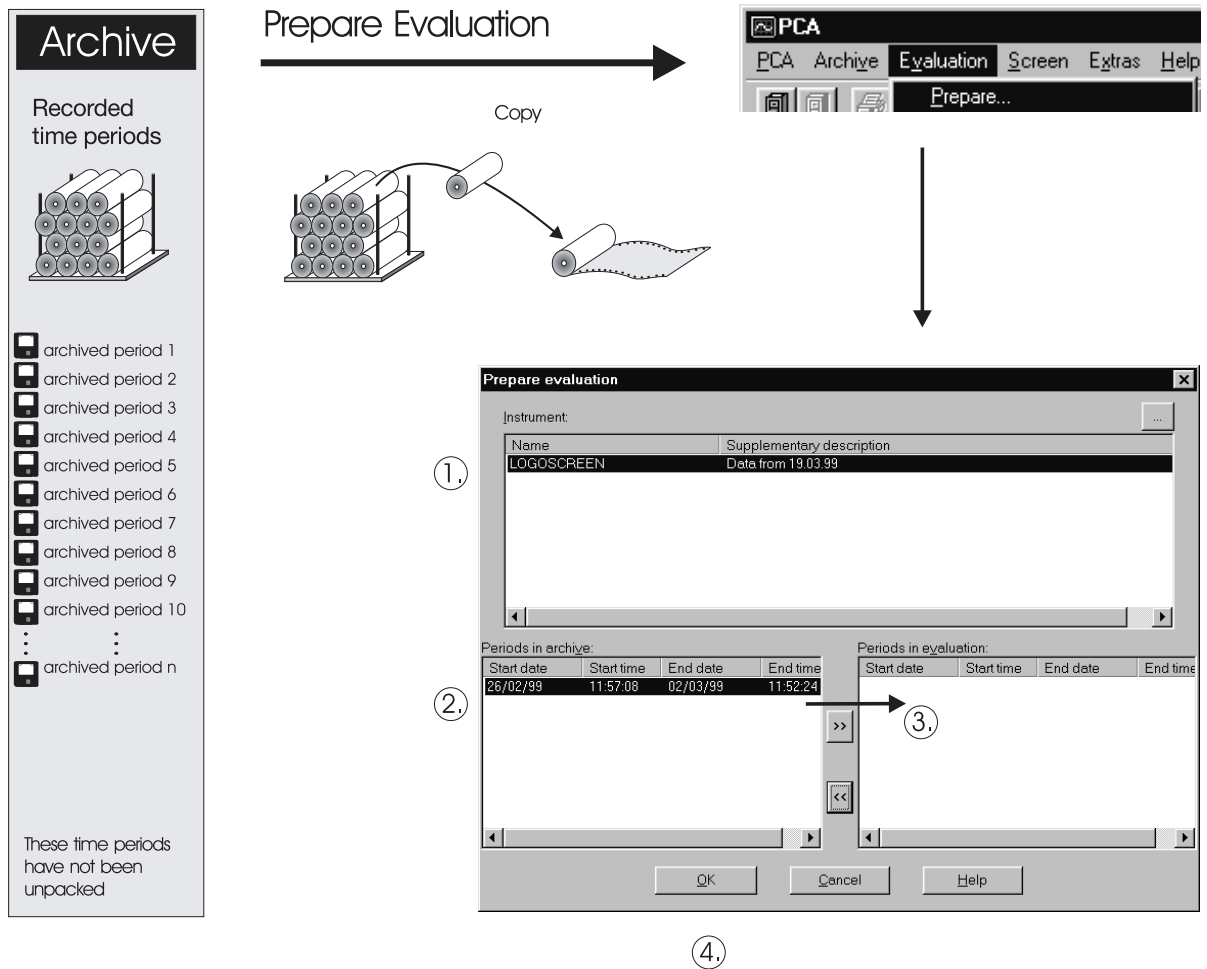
Archive

Recorded time periods

archived period 1
archived period 2
archived period 3
archived period 4
archived period 5
archived period 6
archived period 7
archived period 8
archived period 9
archived period 10
archived period n

These time periods have not been unpacked

Prepare Evaluation

Copy

PCA
PCA Archive Evaluation Screen Extras Help
Prepare...

Prepare evaluation
Instrument:
...

| Name | Supplementary description |
|---|---|
| LOGOSCREEN | Data from 19.03.99 |

1.

Periods in archive:

| Start date | Start time | End date | End time |
|---|---|---|---|
| 26/02/99 | 11:57:08 | 02/03/99 | 11:52:24 |

2.

>>
<<

3.

Periods in evaluation:

| Start date | Start time | End date | End time |
|---|---|---|---|

OK Cancel Help

4.